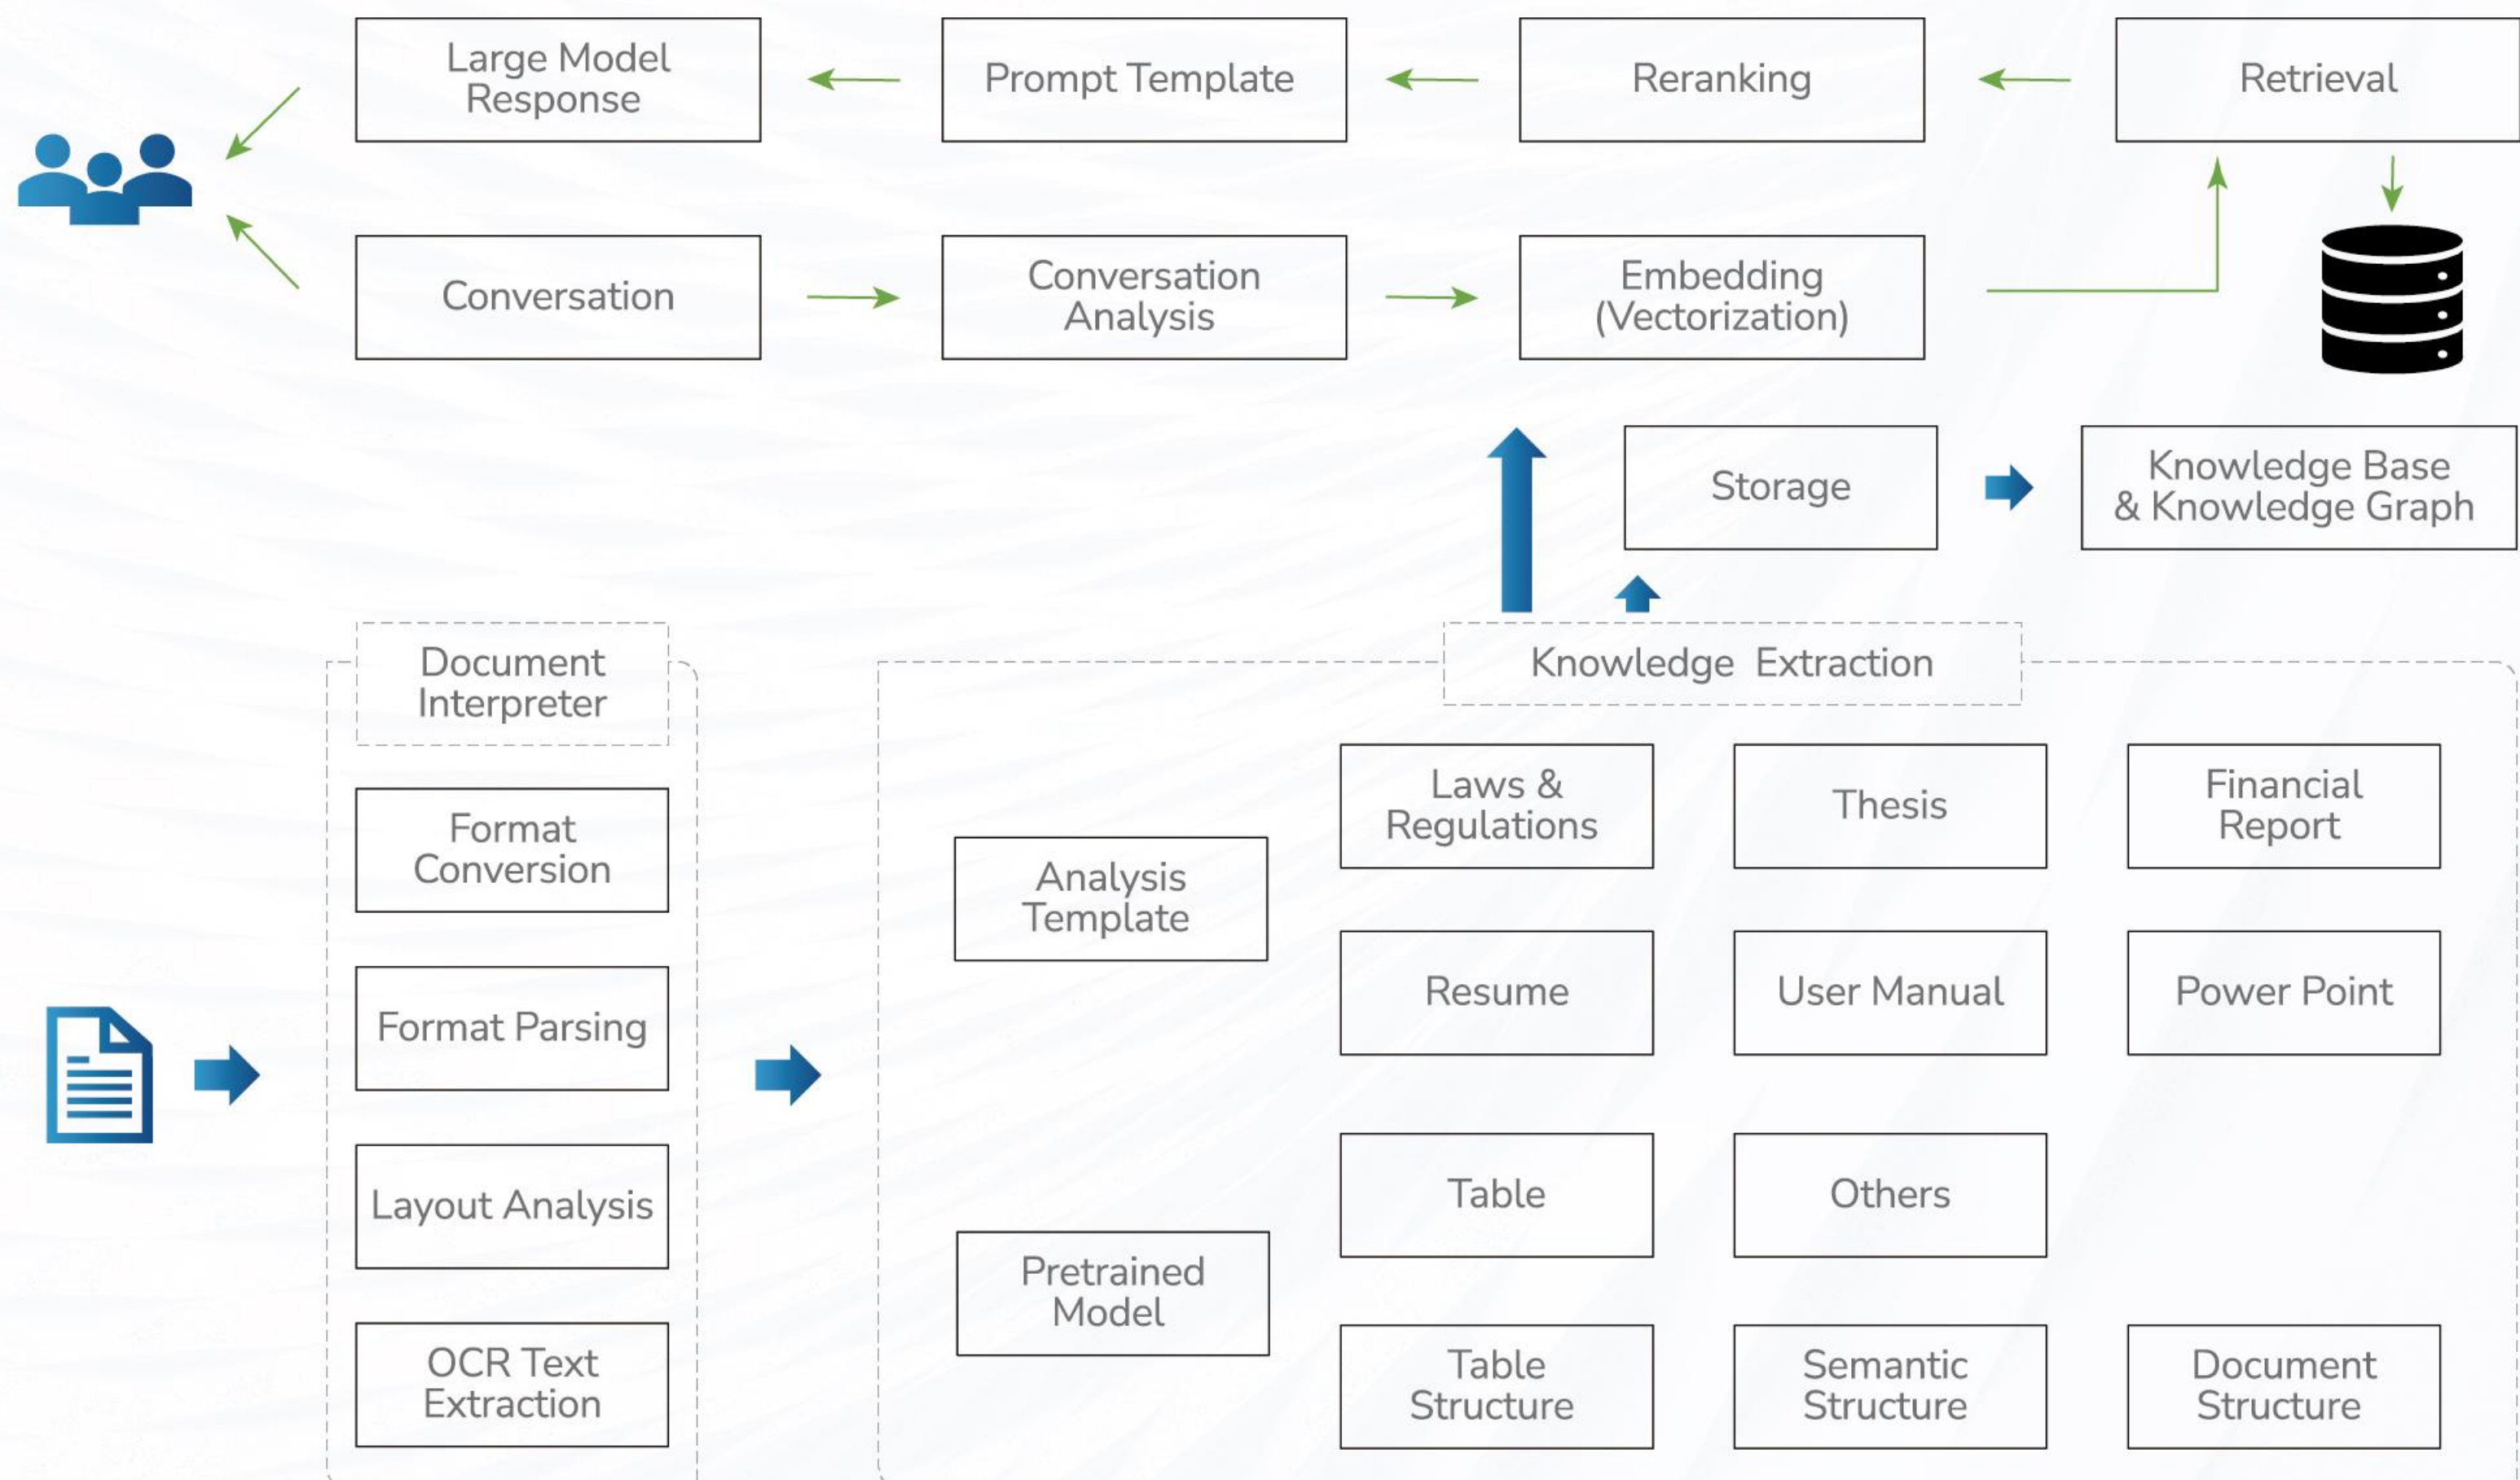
Large Model Response

Prompt Template

Reranking

Retrieval

Conversation

Conversation Analysis

Embedding (Vectorization)

Storage

Knowledge Base & Knowledge Graph

Document Interpreter

Format Conversion

Format Parsing

Layout Analysis

OCR Text Extraction

Knowledge Extraction

Analysis Template

Laws & Regulations

Thesis

Financial Report

Resume

User Manual

Power Point

Table

Others

Pretrained Model

Table Structure

Semantic Structure

Document Structure